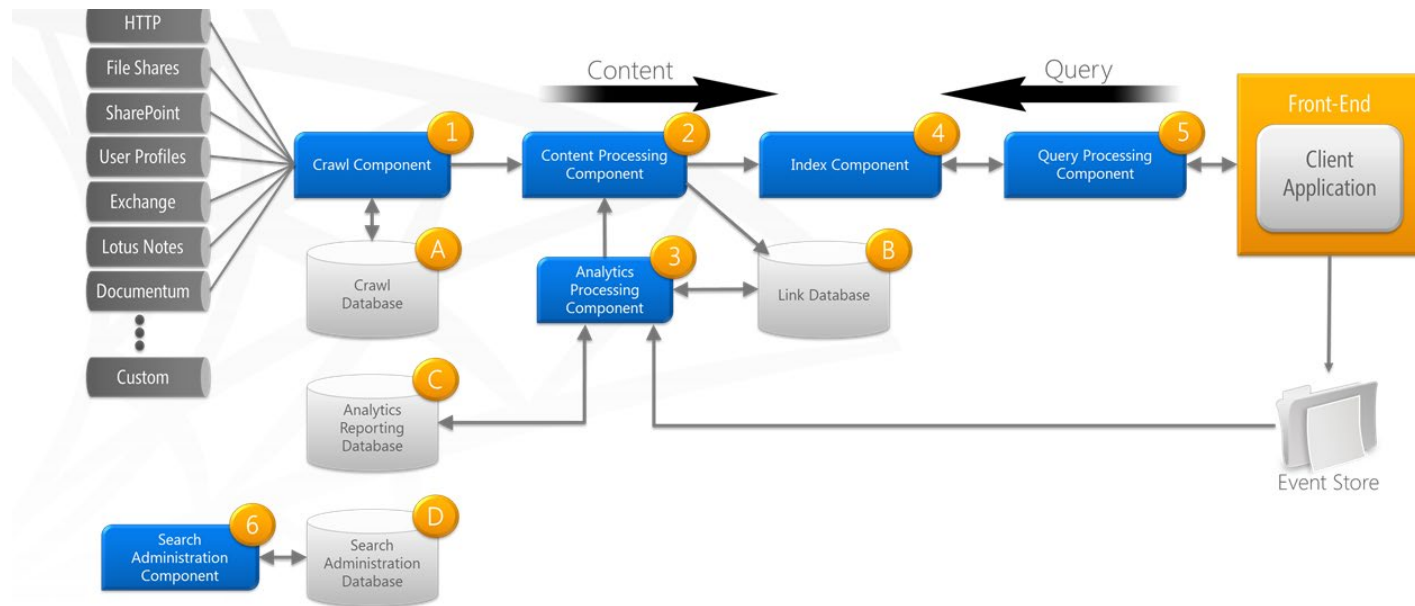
HTTP
File Shares
SharePoint
User Profiles
Exchange
Lotus Notes
Documentum
Custom

Content
Query

1
Crawl Component
2
Content Processing Component
4
Index Component
5
Query Processing Component

Front-End
Client Application

A
Crawl Database
3
Analytics Processing Component
B
Link Database

C
Analytics Reporting Database

Event Store

6
Search Administration Component
D
Search Administration Database